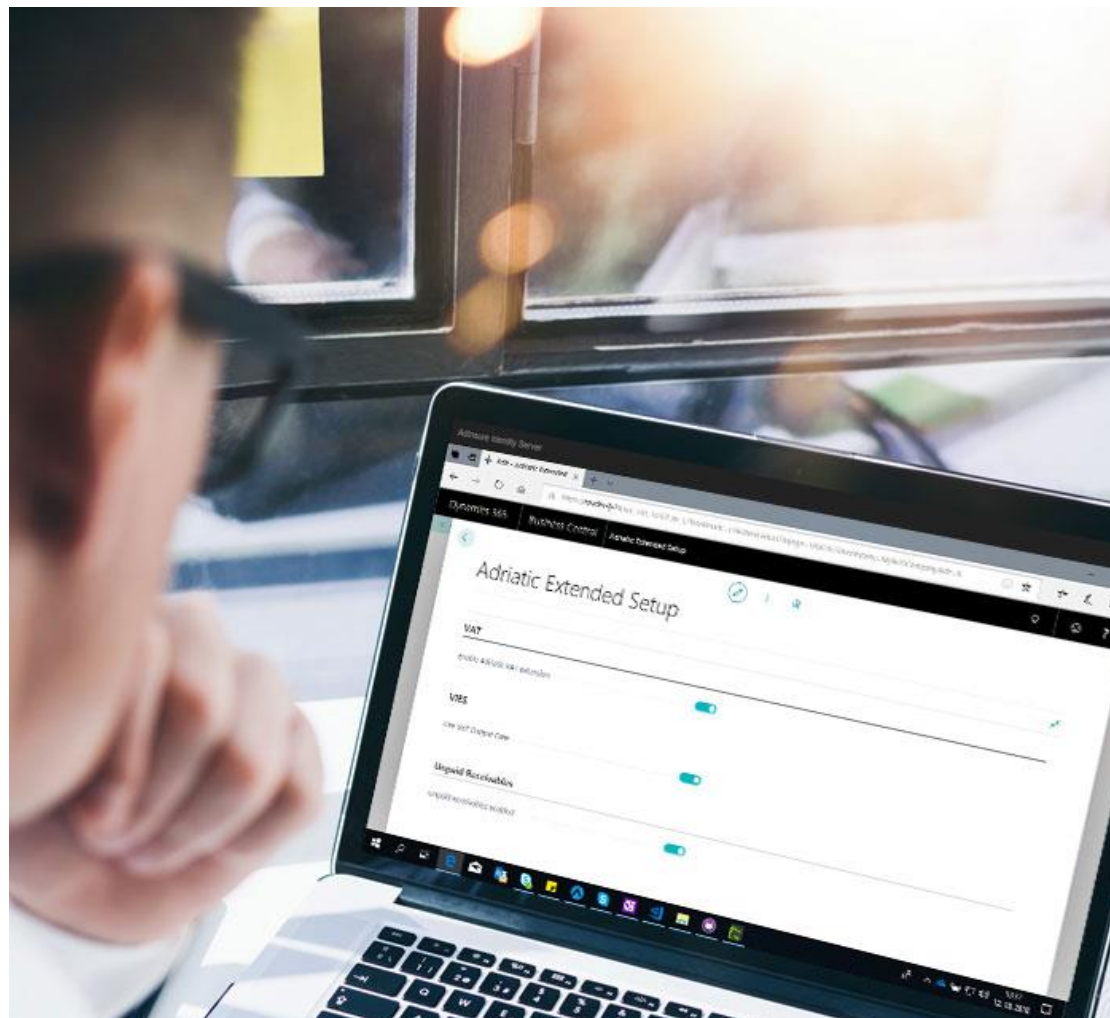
Adriauru Identity Server

Edit - Adriatic Extended

Dynamics 365

Business Central

Adriatic Extended Setup

Adriatic Extended Setup

VAT

Enable Adriatic VAT extension

VIES

Use VAT Output Date

Unpaid Receivables

Unpaid Receivables enabled